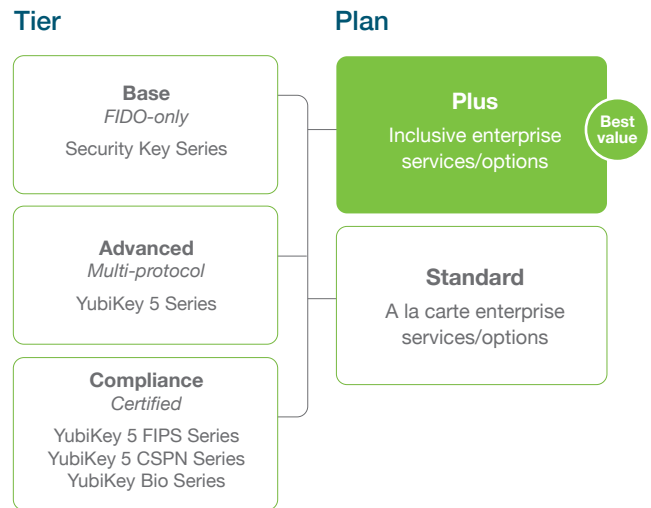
Tier

Base
FIDO-only
Security Key Series

Advanced
Multi-protocol
YubiKey 5 Series

Compliance
Certified
YubiKey 5 FIPS Series
YubiKey 5 CSPN Series
YubiKey Bio Series

Plan

Plus
Inclusive enterprise services/options

Best value

Standard
A la carte enterprise services/options